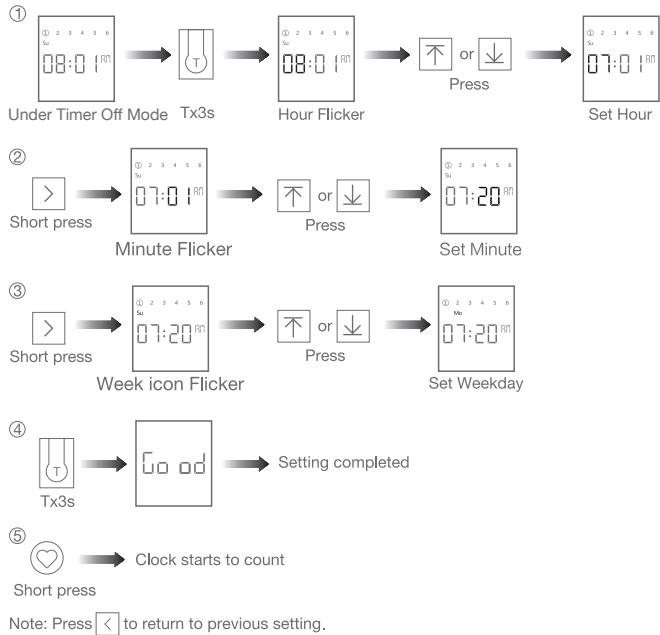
①

① 2 3 4 5 6
Su
08:01 AM

Under Timer Off Mode

T

Tx3s

① 2 3 4 5 6
Su
08:01 AM

Hour Flicker

or

Press

① 2 3 4 5 6
Su
07:01 AM

Set Hour

②

>

Short press

① 2 3 4 5 6
Su
07:01 AM

Minute Flicker

or

Press

① 2 3 4 5 6
Su
07:20 AM

Set Minute

③

>

Short press

① 2 3 4 5 6
Su
07:20 AM

Week icon Flicker

or

Press

① 2 3 4 5 6
Mo
07:20 AM

Set Weekday

④

T

Tx3s

Good

Setting completed

⑤

Short press

Clock starts to count

Note: Press < to return to previous setting.